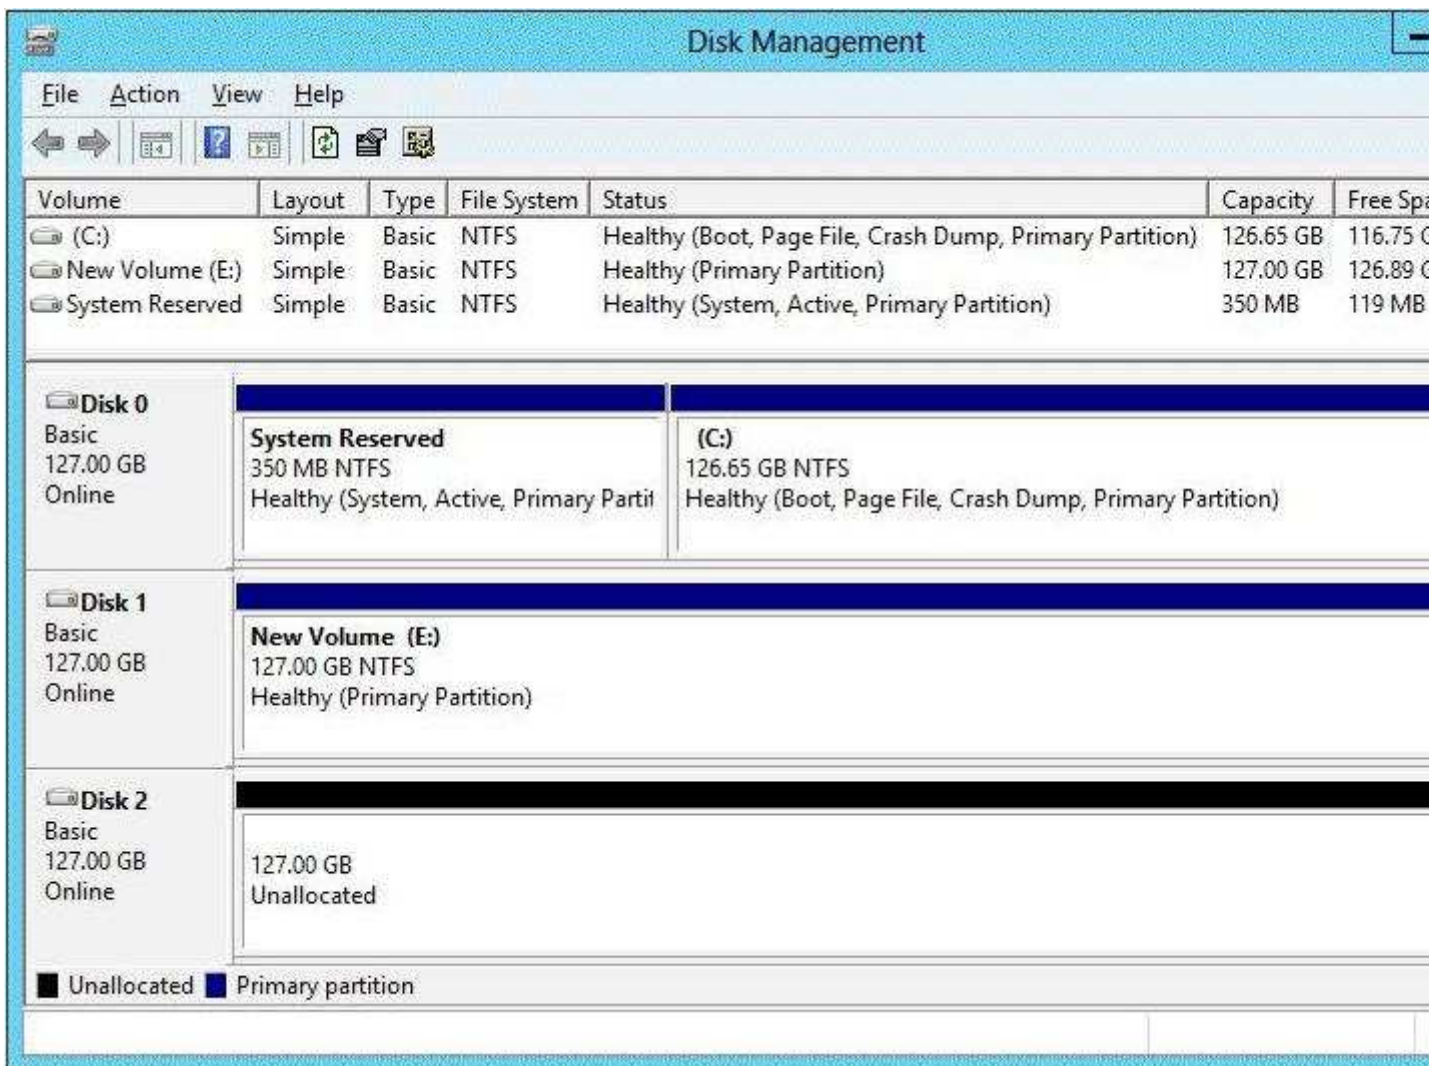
Disk Management

File Action View Help

| Volume | Layout | Type | File System | Status | Capacity | Free Spa |
|---|---|---|---|---|---|---|
| (C:) | Simple | Basic | NTFS | Healthy (Boot, Page File, Crash Dump, Primary Partition) | 126.65 GB | 116.75 G |
| New Volume (E:) | Simple | Basic | NTFS | Healthy (Primary Partition) | 127.00 GB | 126.89 G |
| System Reserved | Simple | Basic | NTFS | Healthy (System, Active, Primary Partition) | 350 MB | 119 MB |

Disk 0
Basic
127.00 GB
Online

System Reserved
350 MB NTFS
Healthy (System, Active, Primary Partit

(C:)
126.65 GB NTFS
Healthy (Boot, Page File, Crash Dump, Primary Partition)

Disk 1
Basic
127.00 GB
Online

New Volume (E:)
127.00 GB NTFS
Healthy (Primary Partition)

Disk 2
Basic
127.00 GB
Online

127.00 GB
Unallocated

Unallocated Primary partition